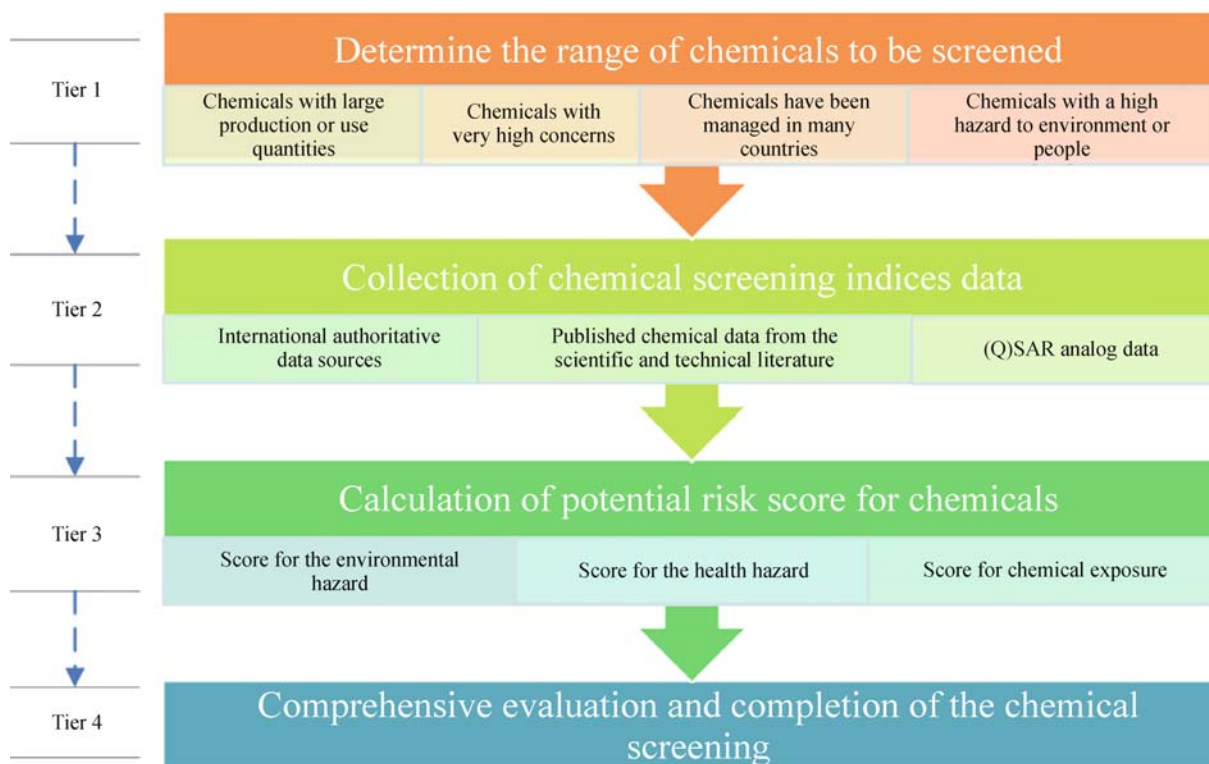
Tier 1

Determine the range of chemicals to be screened

Chemicals with large production or use quantities

Chemicals with very high concerns

Chemicals have been managed in many countries

Chemicals with a high hazard to environment or people

Tier 2

Collection of chemical screening indices data

International authoritative data sources

Published chemical data from the scientific and technical literature

(Q)SAR analog data

Tier 3

Calculation of potential risk score for chemicals

Score for the environmental hazard

Score for the health hazard

Score for chemical exposure

Tier 4

Comprehensive evaluation and completion of the chemical screening